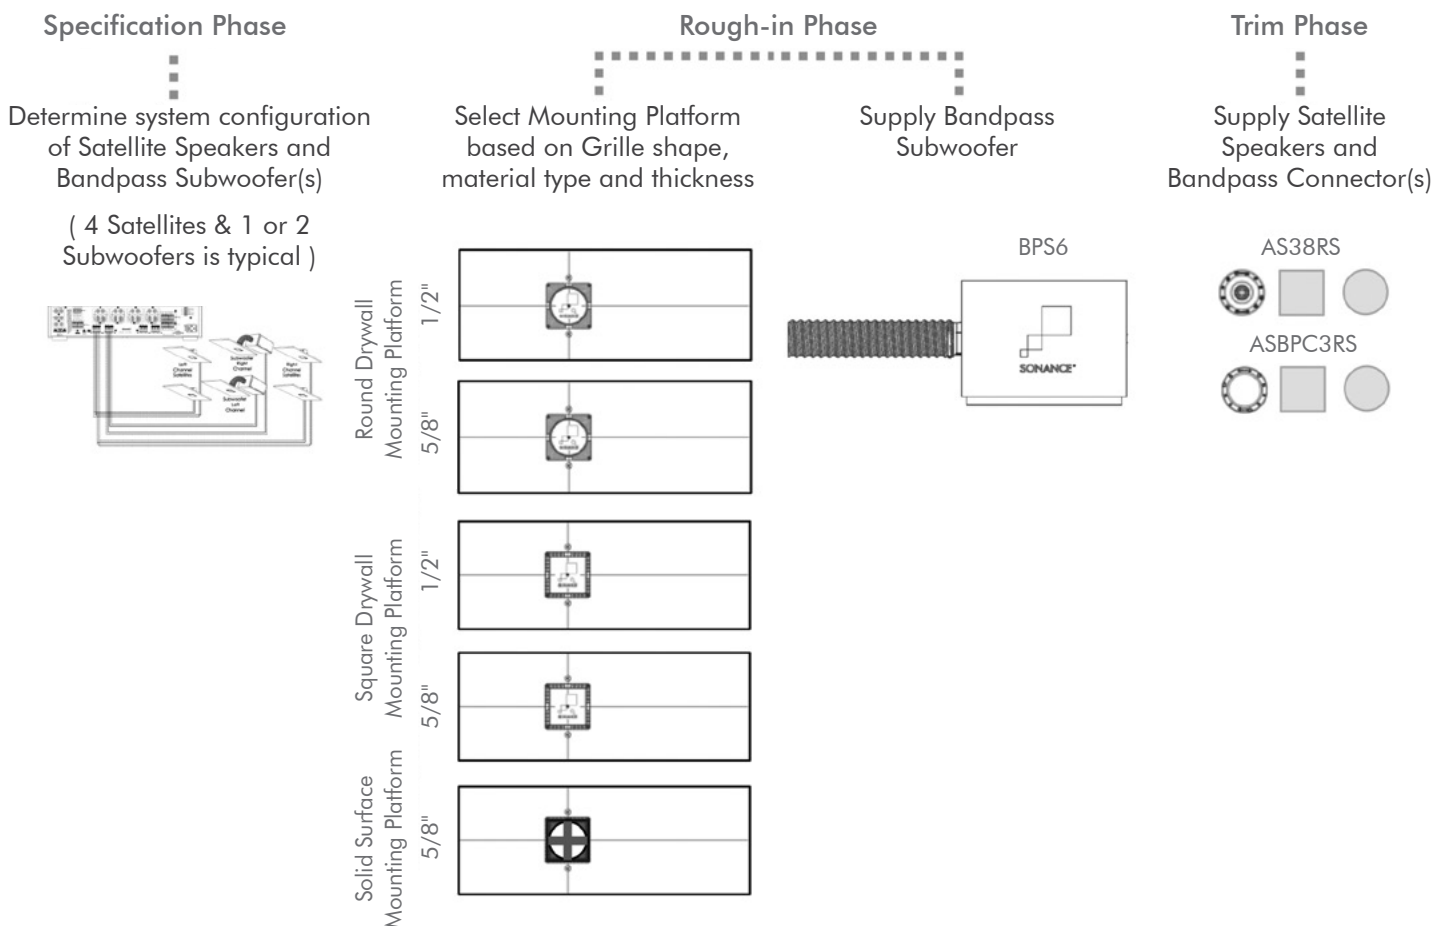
Specification Phase

Determine system configuration of Satellite Speakers and Bandpass Subwoofer(s)

( 4 Satellites & 1 or 2 Subwoofers is typical )

Left Channel Satellites

Subwoofer Right Channel

Right Channel Satellites

Subwoofer Left Channel

Rough-in Phase

Select Mounting Platform based on Grille shape, material type and thickness

Supply Bandpass Subwoofer

Round Drywall Mounting Platform

1/2"

5/8"

Square Drywall Mounting Platform

1/2"

5/8"

Solid Surface Mounting Platform

5/8"

BPS6

SONANCE

Trim Phase

Supply Satellite Speakers and Bandpass Connector(s)

AS38RS

ASBPC3RS